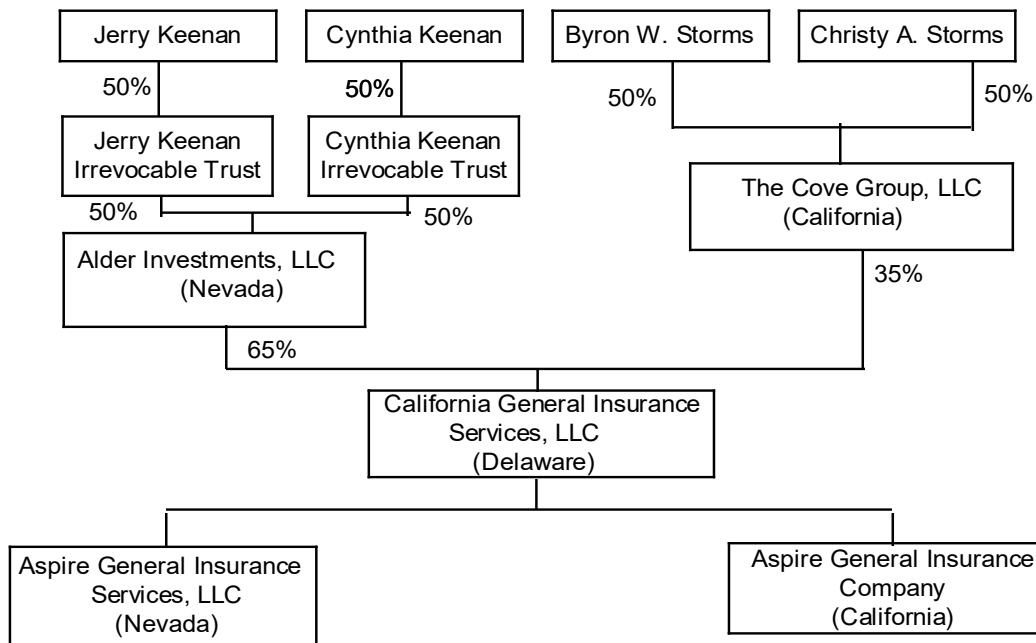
Jerry Keenan

Cynthia Keenan

Byron W. Storms

Christy A. Storms

50%

50%

50%

50%

Jerry Keenan Irrevocable Trust

Cynthia Keenan Irrevocable Trust

50%

50%

The Cove Group, LLC (California)

Alder Investments, LLC (Nevada)

35%

65%

California General Insurance Services, LLC (Delaware)

Aspire General Insurance Services, LLC (Nevada)

Aspire General Insurance Company (California)